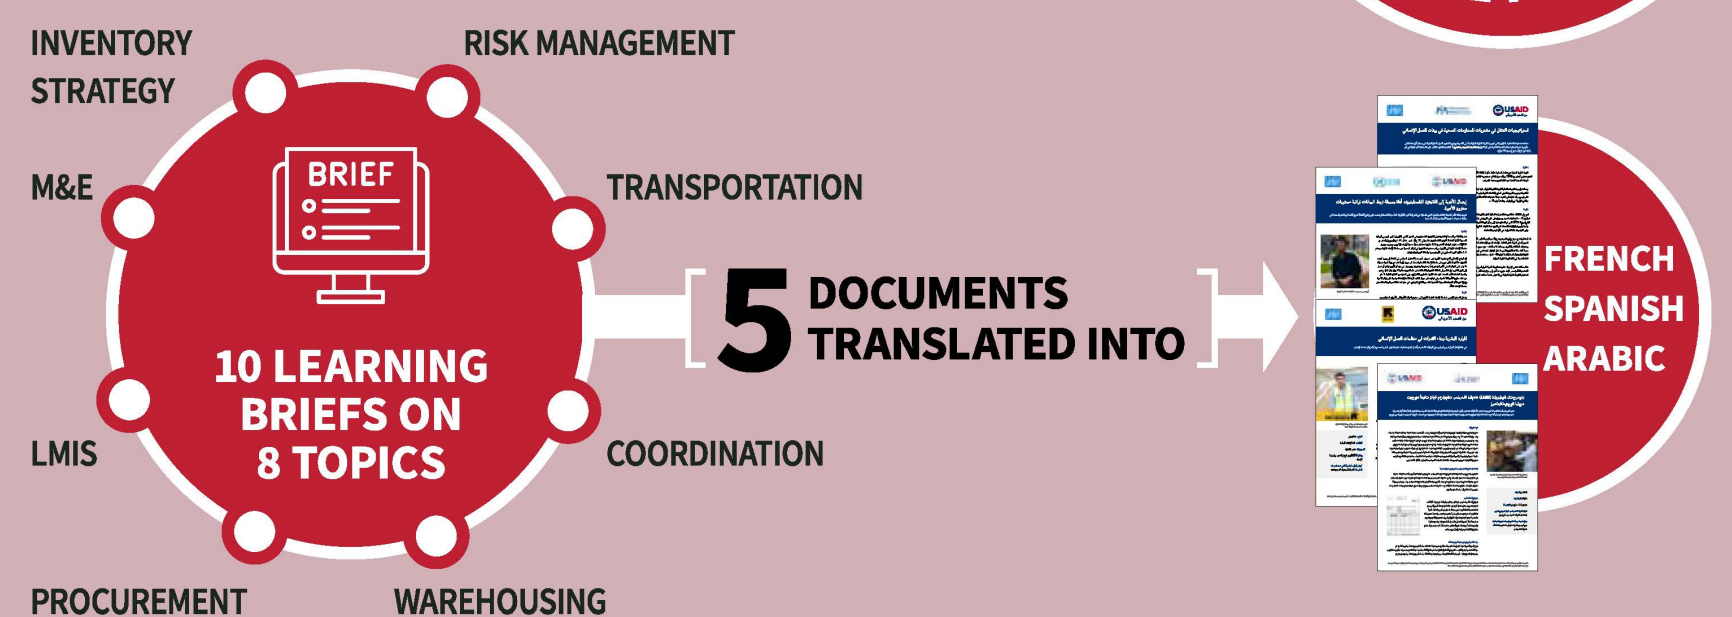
INVENTORY STRATEGY

RISK MANAGEMENT

M&E

TRANSPORTATION

BRIEF

10 LEARNING BRIEFS ON 8 TOPICS

LMIS

COORDINATION

PROCUREMENT

WAREHOUSING

5 DOCUMENTS TRANSLATED INTO

USAID

USAID

FRENCH
SPANISH
ARABIC